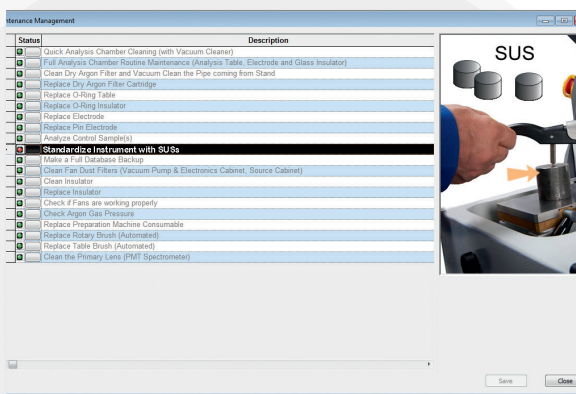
ntenance Management

| Status | | Description |
|---|---|---|
| | | Quick Analysis Chamber Cleaning (with Vacuum Cleaner) |
| | | Full Analysis Chamber Routine Maintenance (Analysis Table, Electrode and Glass Insulator) |
| | | Clean Dry Argon Filter and Vacuum Clean the Pipe coming from Stand |
| | | Replace Dry Argon Filter Cartridge |
| | | Replace O-Ring Table |
| | | Replace O-Ring Insulator |
| | | Replace Electrode |
| | | Replace Pin Electrode |
| | | Analyze Control Sample(s) |
| | | Standardize Instrument with SUSs |
| | | Make a Full Database Backup |
| | | Clean Fan Dust Filters (Vacuum Pump & Electronics Cabinet, Source Cabinet) |
| | | Clean Insulator |
| | | Replace Insulator |
| | | Check if Fans are working properly |
| | | Check Argon Gas Pressure |
| | | Replace Preparation Machine Consumable |
| | | Replace Rotary Brush (Automated) |
| | | Replace Table Brush (Automated) |
| | | Clean the Primary Lens (PMT Spectrometer) |

SUS

Save
Close